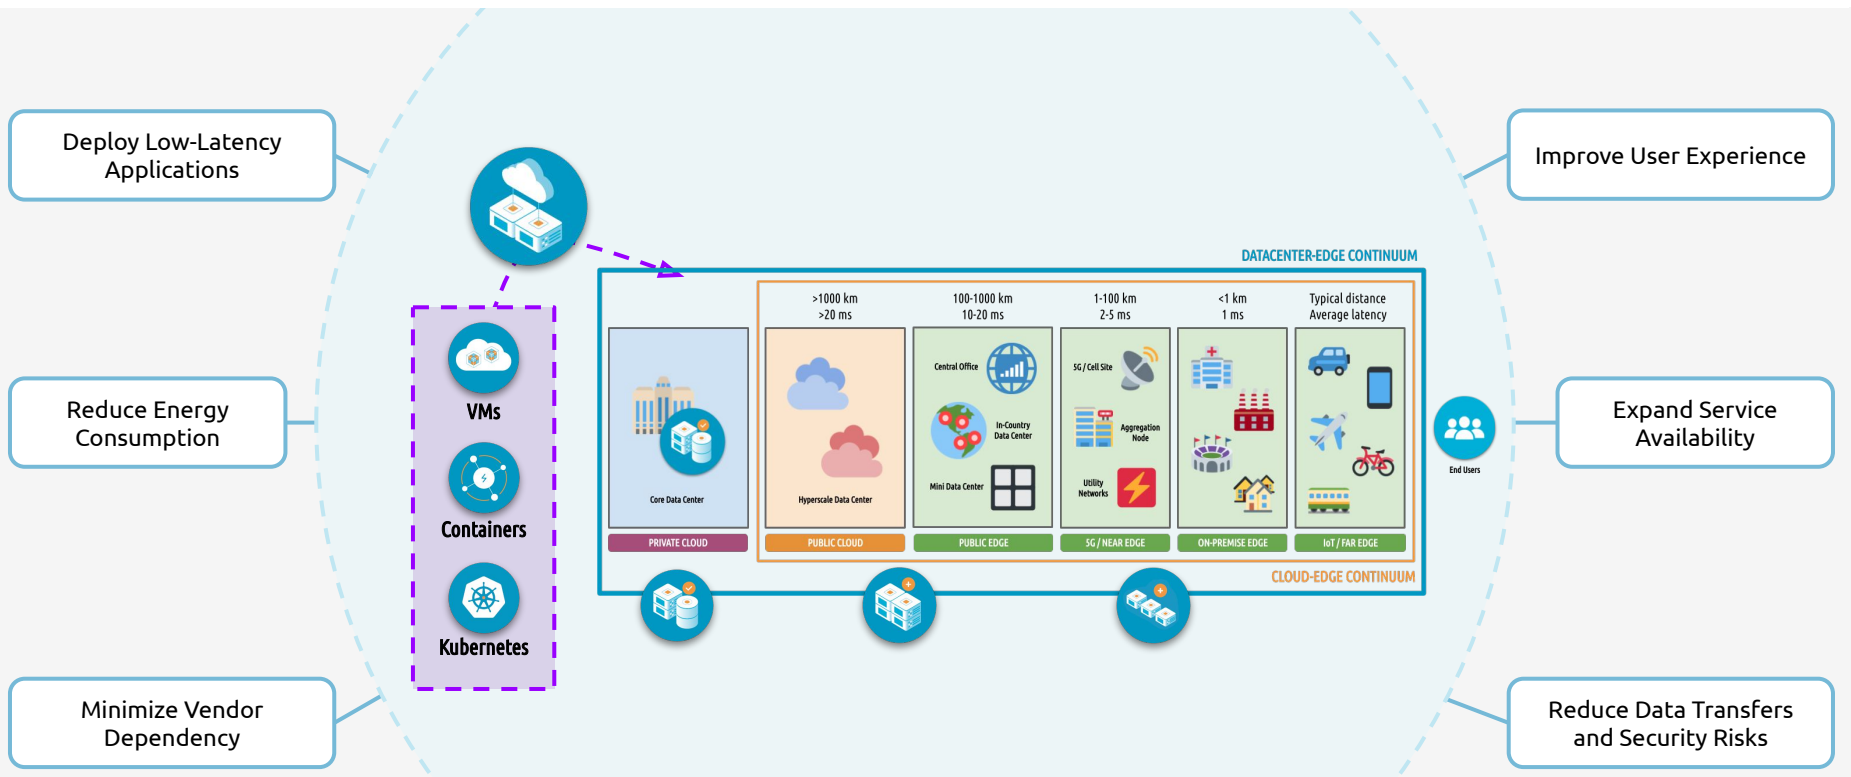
Deploy Low-Latency Applications

Reduce Energy Consumption

Minimize Vendor Dependency

Improve User Experience

Expand Service Availability

Reduce Data Transfers and Security Risks

VMs

Containers

Kubernetes

DATACENTER-EDGE CONTINUUM

>1000 km
>20 ms

100-1000 km
10-20 ms

1-100 km
2-5 ms

<1 km
1 ms

Typical distance
Average latency

Core Data Center

Hyperscale Data Center

Central Office

In-Country Data Center

Mini Data Center

5G / Cell Site

Aggregation Node

Utility Networks

PRIVATE CLOUD

PUBLIC CLOUD

PUBLIC EDGE

5G / NEAR EDGE

ON-PREMISE EDGE

IoT / FAR EDGE

CLOUD-EDGE CONTINUUM

End Users